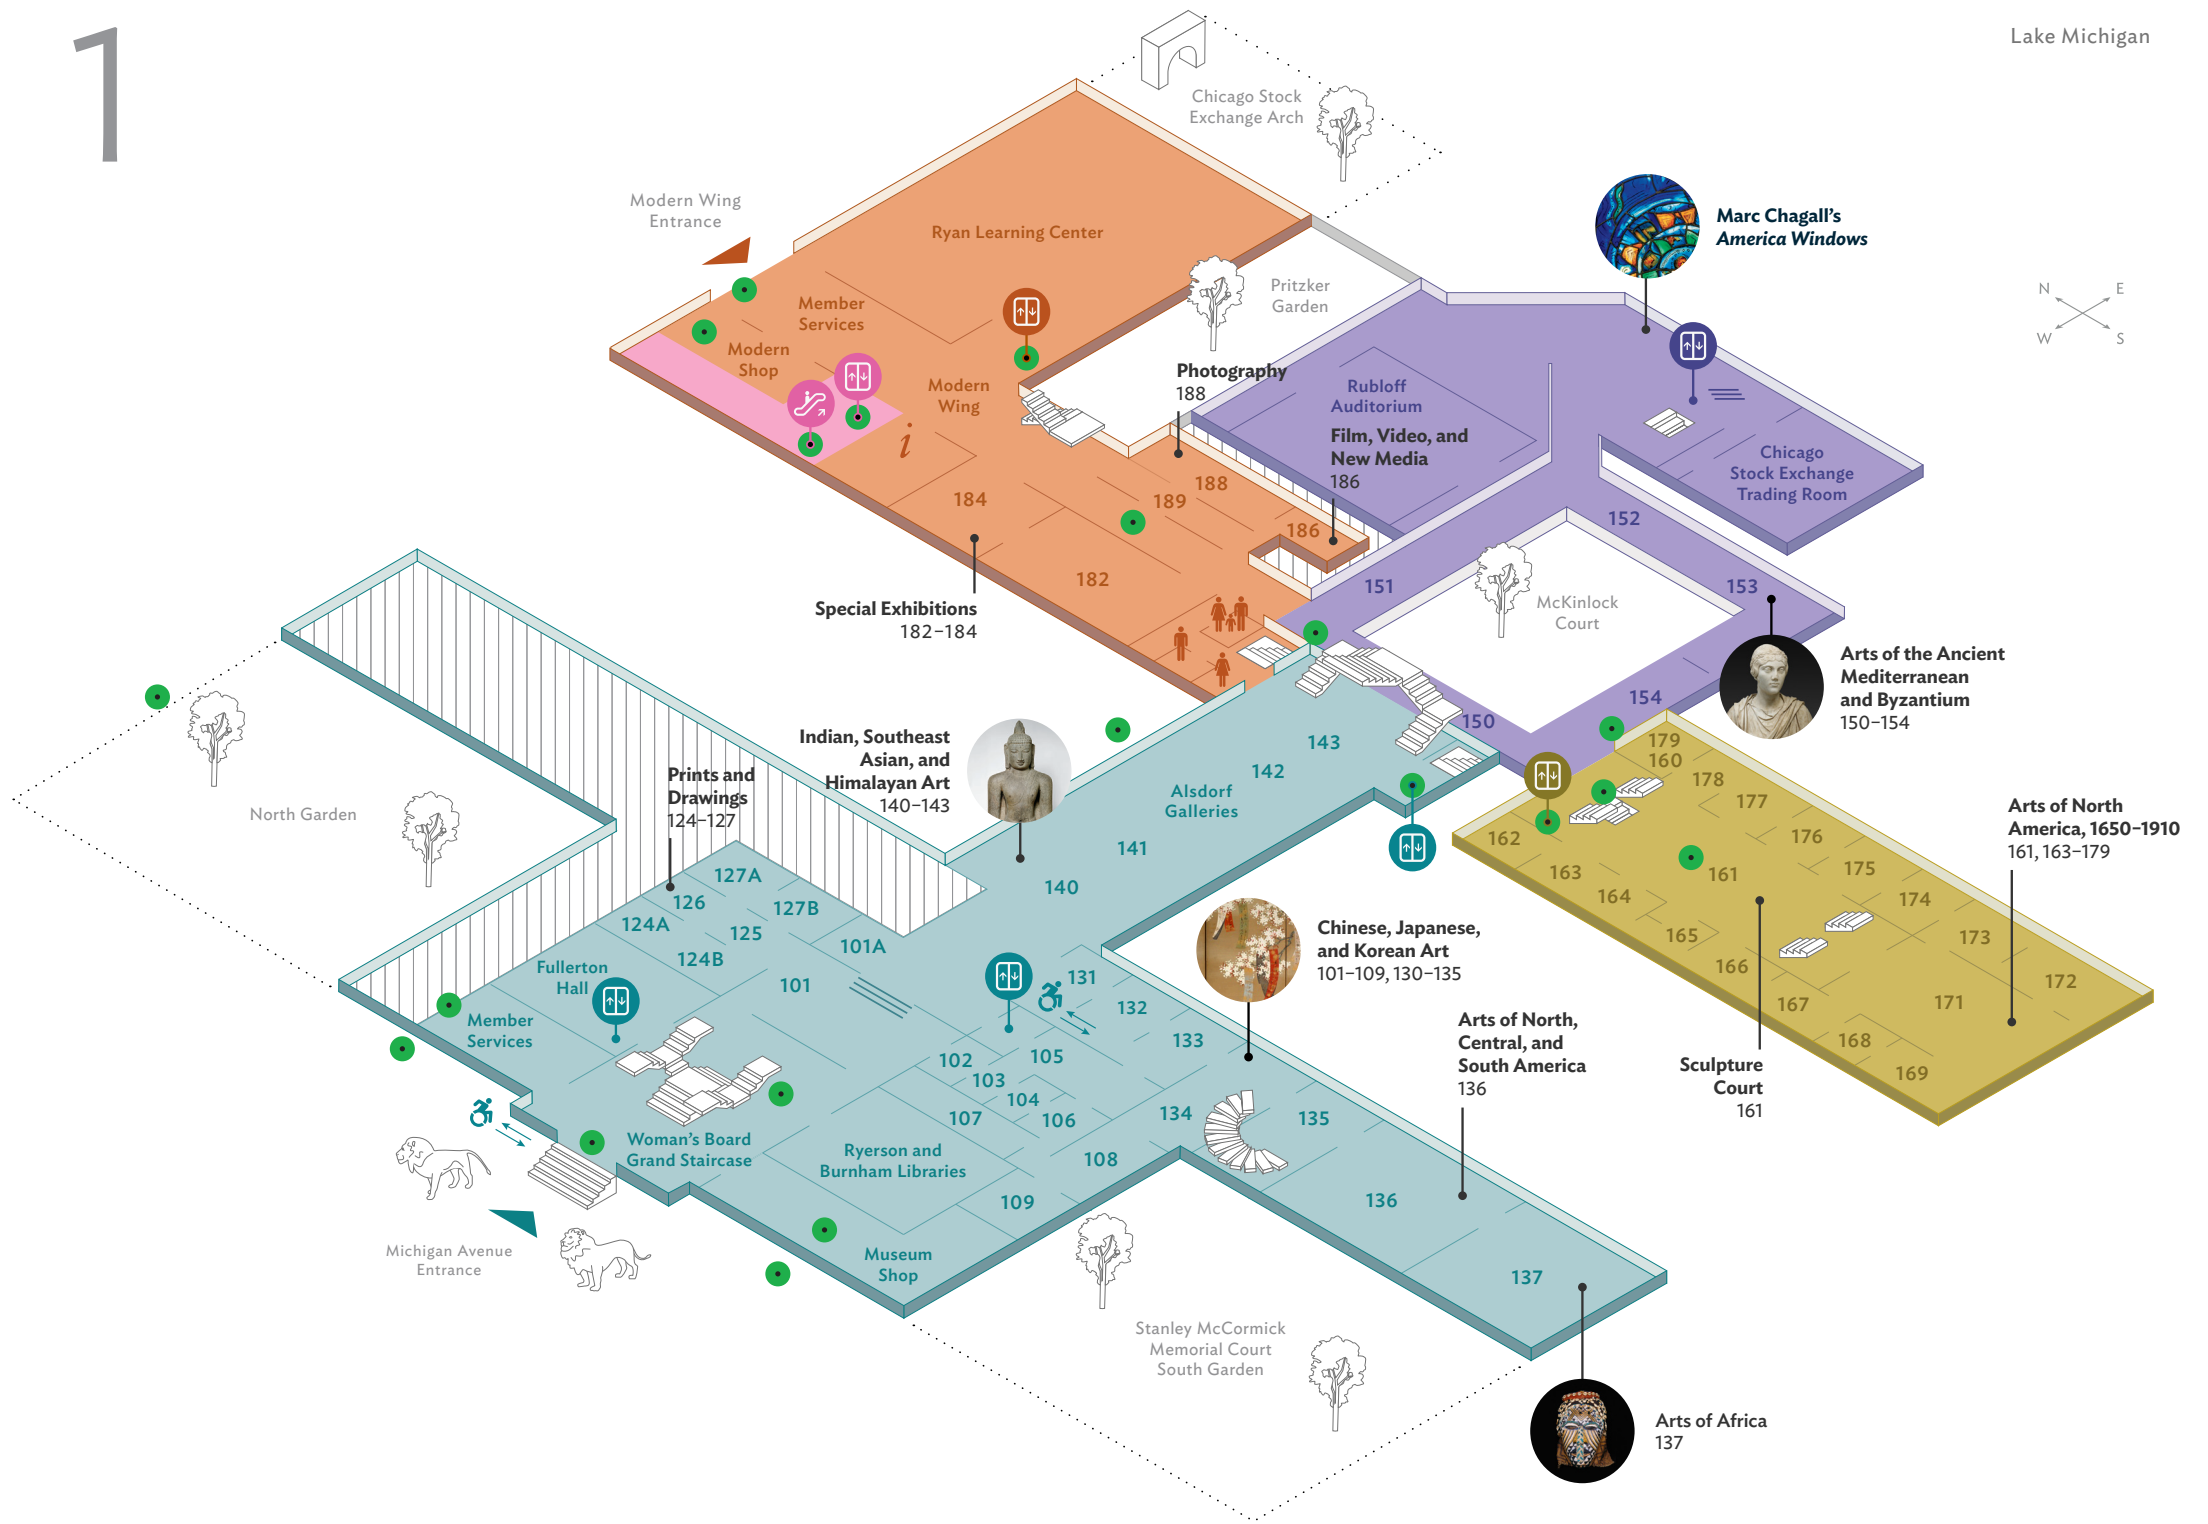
1

Lake Michigan

Chicago Stock Exchange Arch

Modern Wing Entrance

Ryan Learning Center

Pritzker Garden

Marc Chagall's *America Windows*

N E W S

Member Services

Modern Shop

Modern Wing

*i*

Photography 188

Rubloff Auditorium

Film, Video, and New Media 186

Chicago Stock Exchange Trading Room

184

189

188

186

152

182

151

153

McKinlock Court

Special Exhibitions 182–184

Arts of the Ancient Mediterranean and Byzantium 150–154

154

150

143

179

160

178

177

Indian, Southeast Asian, and Himalayan Art 140–143

142

Alsdorf Galleries

Prints and Drawings 124–127

North Garden

141

162

176

Arts of North America, 1650–1910 161, 163–179

163

161

175

140

164

174

127A

126

127B

124A

125

101A

Chinese, Japanese, and Korean Art 101–109, 130–135

165

173

124B

166

Fullerton Hall

101

131

172

167

171

132

Member Services

Arts of North, Central, and South America 136

168

133

102

105

169

Sculpture Court 161

103

104

134

135

107

106

Woman's Board Grand Staircase

Ryerson and Burnham Libraries

108

109

136

Michigan Avenue Entrance

Museum Shop

137

Stanley McCormick Memorial Court South Garden

Arts of Africa 137